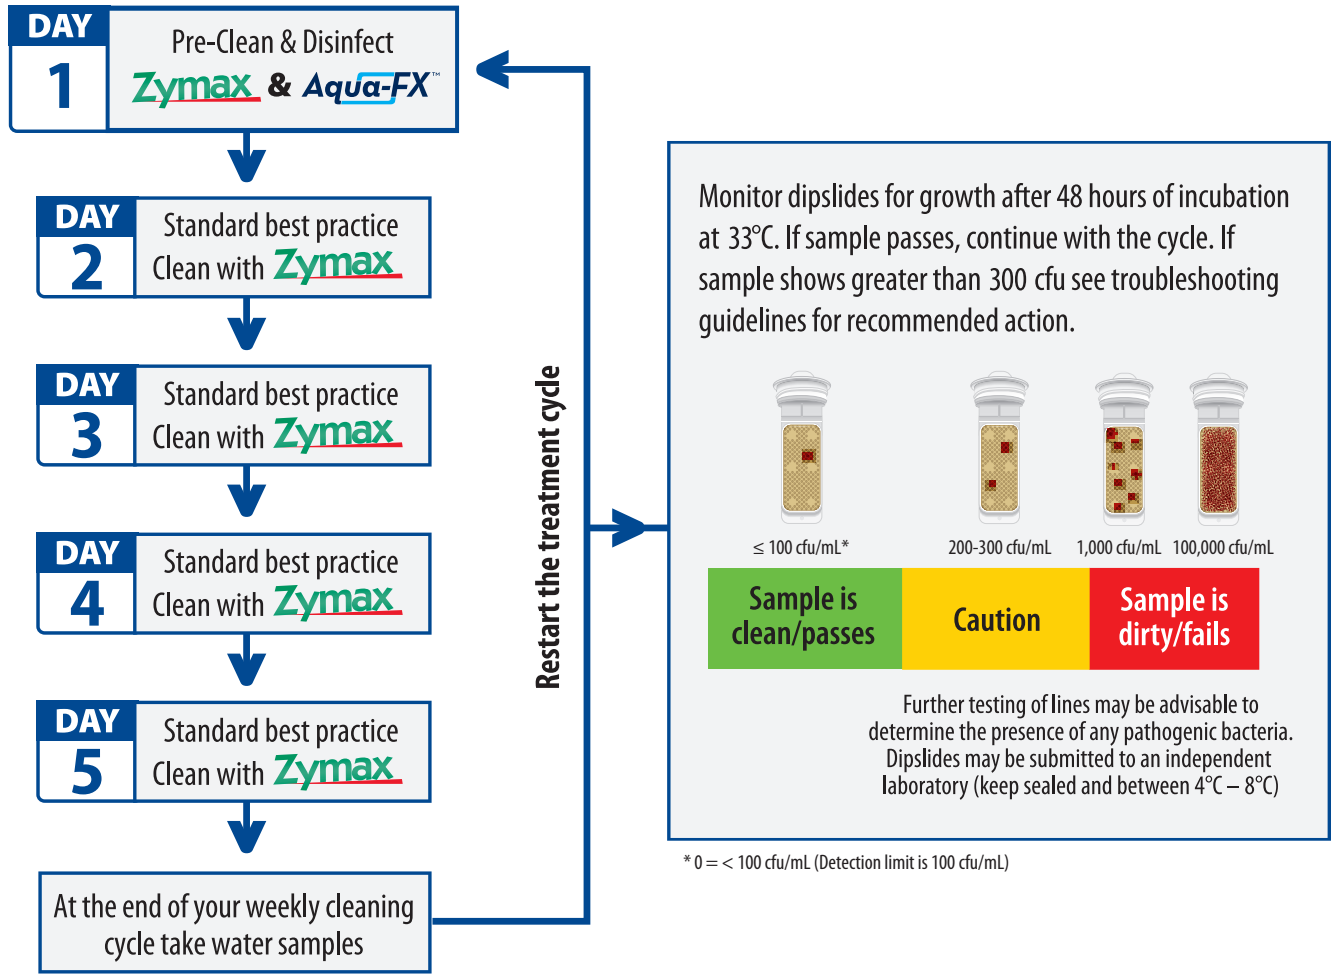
DAY 1
Pre-Clean & Disinfect
Zymax & Aqua-FX™

DAY 2
Standard best practice
Clean with Zymax

DAY 3
Standard best practice
Clean with Zymax

DAY 4
Standard best practice
Clean with Zymax

DAY 5
Standard best practice
Clean with Zymax

At the end of your weekly cleaning cycle take water samples

Restart the treatment cycle

Monitor dipslides for growth after 48 hours of incubation at 33°C. If sample passes, continue with the cycle. If sample shows greater than 300 cfu see troubleshooting guidelines for recommended action.

≤ 100 cfu/mL*
200-300 cfu/mL
1,000 cfu/mL
100,000 cfu/mL

| Sample is clean/passes | Caution | Sample is dirty/fails |
|---|---|---|

Further testing of lines may be advisable to determine the presence of any pathogenic bacteria. Dipslides may be submitted to an independent laboratory (keep sealed and between 4°C – 8°C)

* 0 = < 100 cfu/mL (Detection limit is 100 cfu/mL)